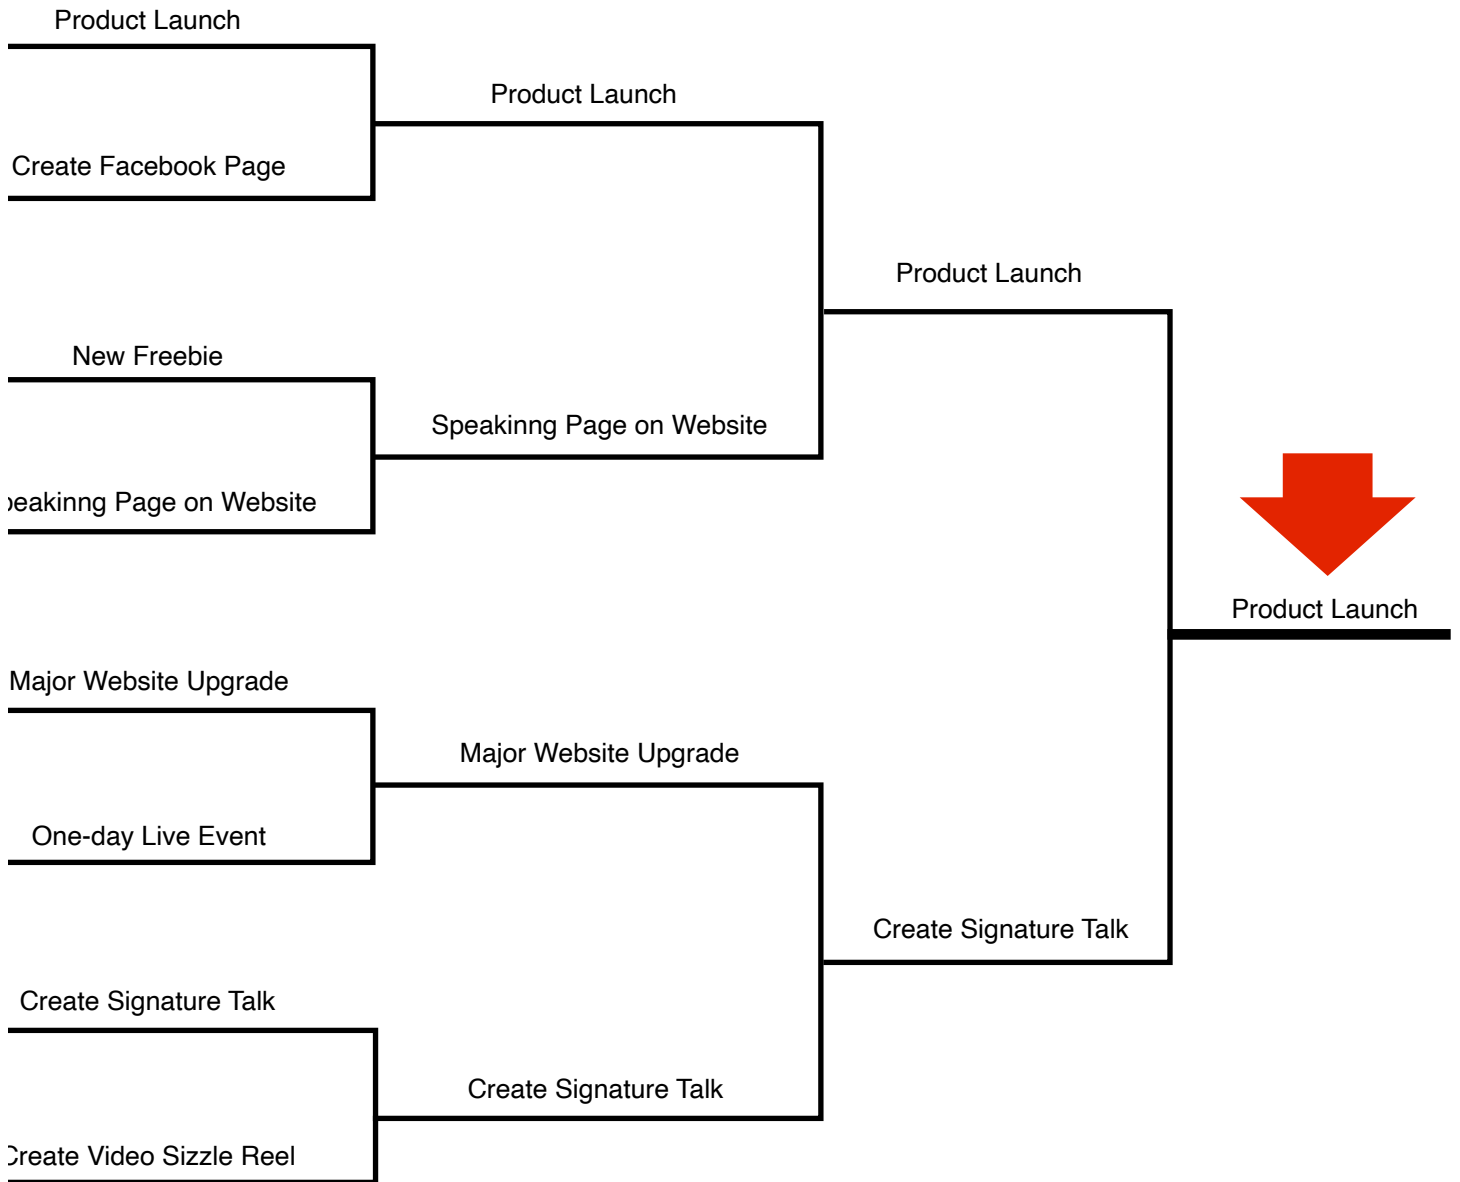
Product Launch

Create Facebook Page

Product Launch

New Freebie

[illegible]eakinng Page on Website

Speakinng Page on Website

Product Launch

Product Launch

Major Website Upgrade

One-day Live Event

Major Website Upgrade

Create Signature Talk

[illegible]reate Video Sizzle Reel

Create Signature Talk

Create Signature Talk